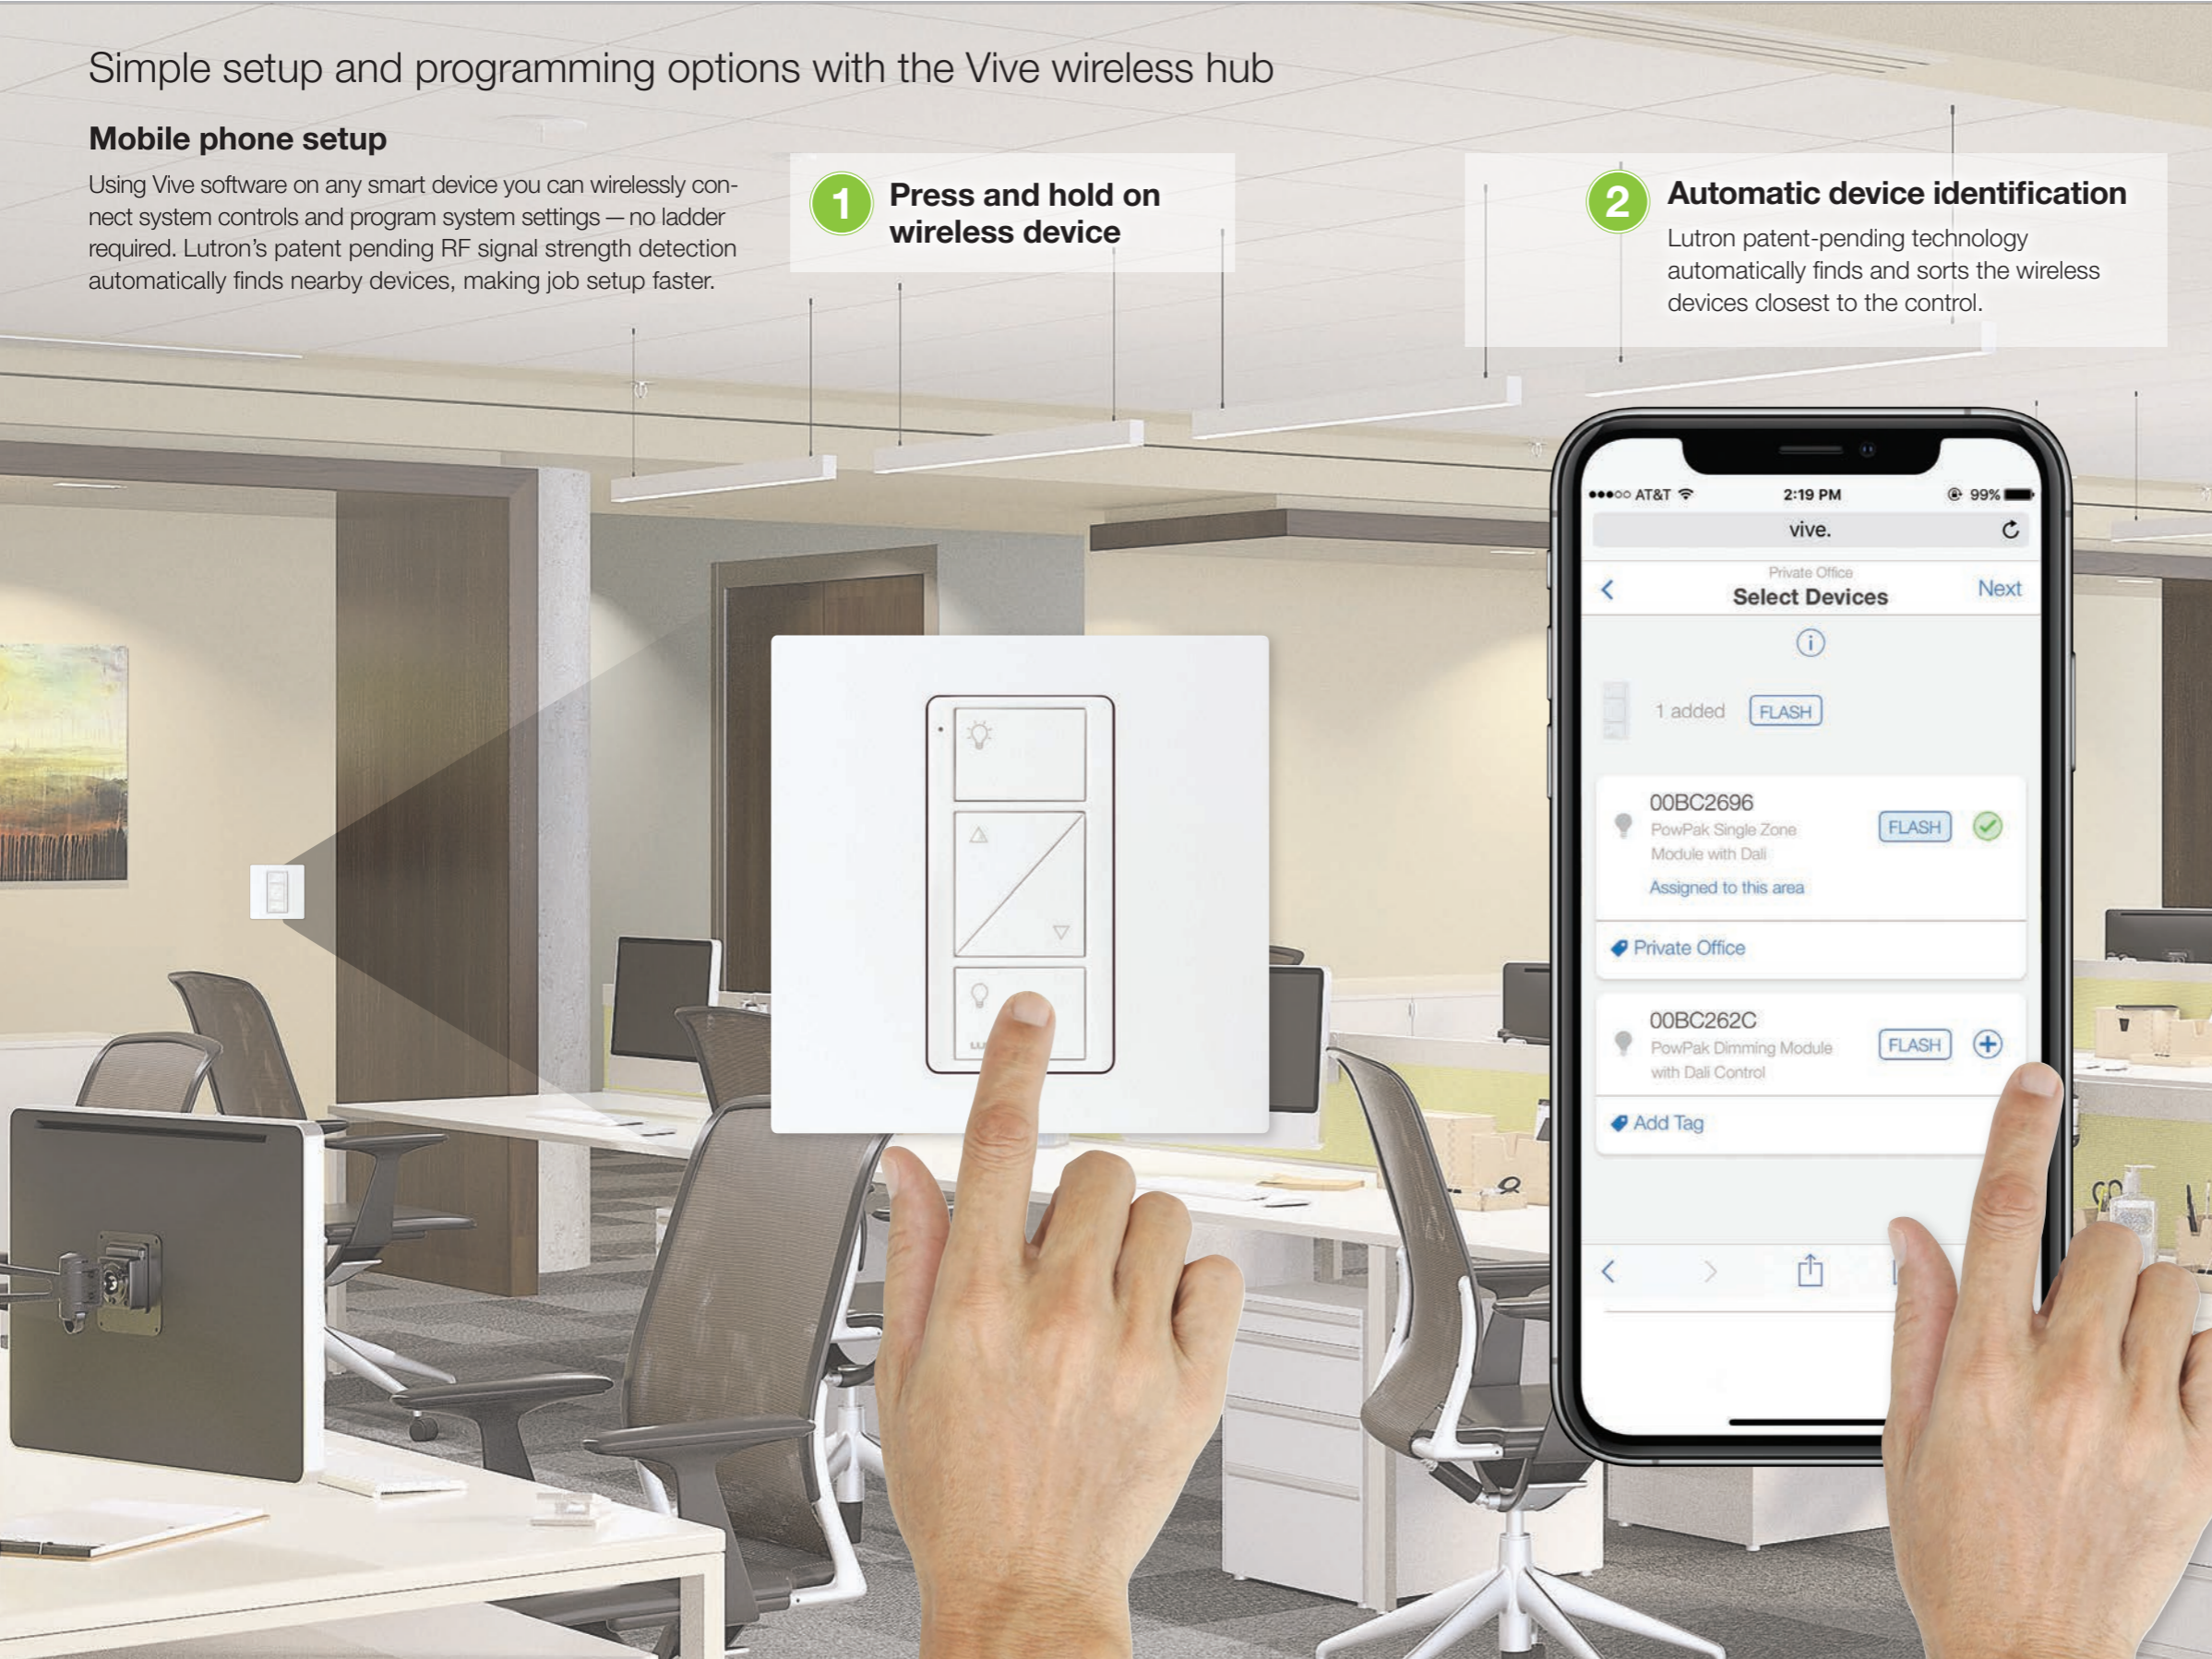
Simple setup and programming options with the Vive wireless hub

Mobile phone setup

Using Vive software on any smart device you can wirelessly connect system controls and program system settings — no ladder required. Lutron's patent pending RF signal strength detection automatically finds nearby devices, making job setup faster.

1 Press and hold on wireless device

2 Automatic device identification

Lutron patent-pending technology automatically finds and sorts the wireless devices closest to the control.

●●●○○ AT&T 2:19 PM 99%

vive.

Private Office
Select Devices
Next

1 added FLASH

00BC2696
PowPak Single Zone Module with Dali
FLASH
Assigned to this area

Private Office

00BC262C
PowPak Dimming Module with Dali Control
FLASH

Add Tag